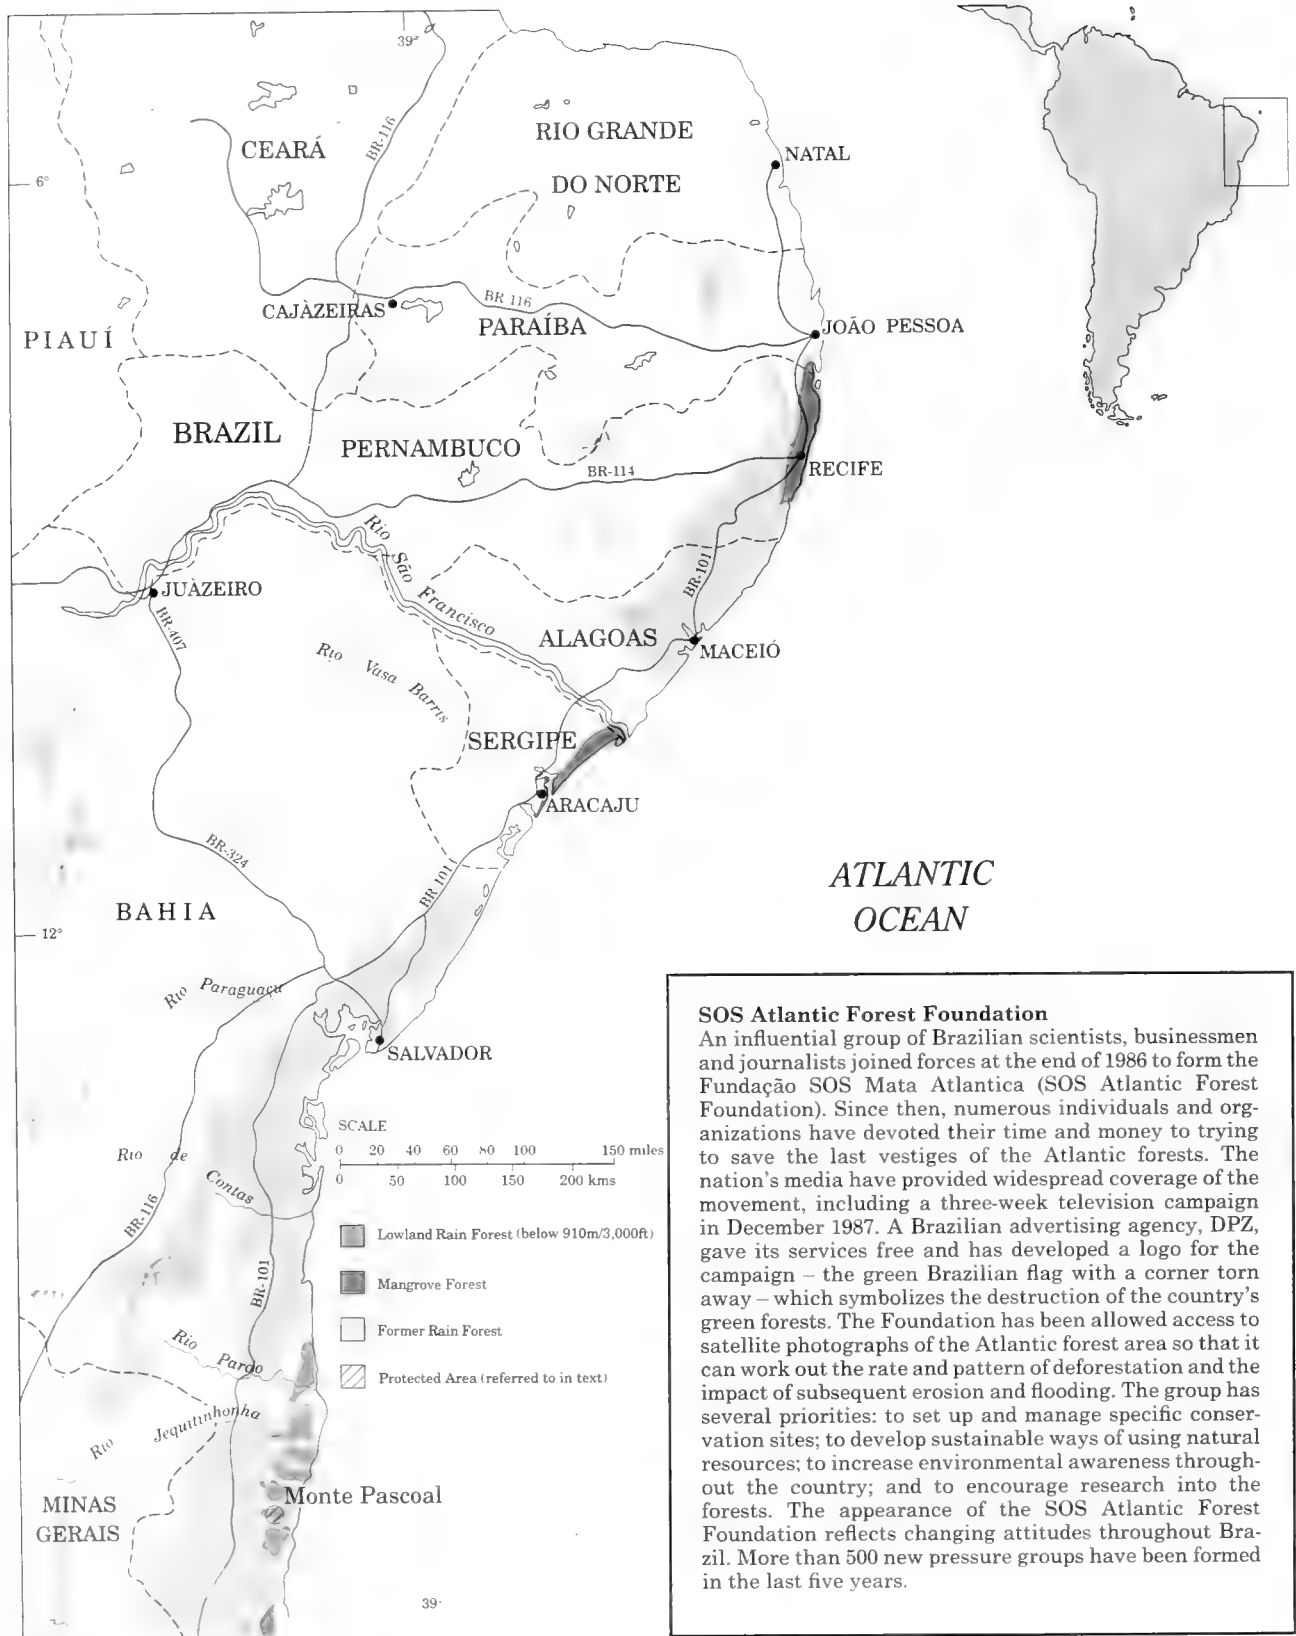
39°

CEARÁ

RIO GRANDE

DO NORTE

NATAL

BR-116

6°

CAJÀZEIRAS

BR 116

PARAÍBA

JOÃO PESSOA

PIAUÍ

BRAZIL

PERNAMBUCO

BR-114

RECIFE

Rio São Francisco

BR-101

JUÀZEIRO

BR-407

ALAGOAS

MACEIÓ

Rio Vasa Barris

SERGIPE

ARACAJU

BR-324

BR-101

ATLANTIC OCEAN

BAHIA

12°

Rio Paraguaçu

SALVADOR

SCALE

0 20 40 60 80 100 150 miles

0 50 100 150 200 kms

Rio de Contas

BR-116

BR-101

Lowland Rain Forest (below 910m/3,000ft)

Mangrove Forest

Former Rain Forest

Protected Area (referred to in text)

Rio Pardo

Rio Jequitinhonha

MINAS GERAIS

Monte Pascoal

39°

**SOS Atlantic Forest Foundation**
An influential group of Brazilian scientists, businessmen and journalists joined forces at the end of 1986 to form the Fundação SOS Mata Atlantica (SOS Atlantic Forest Foundation). Since then, numerous individuals and organizations have devoted their time and money to trying to save the last vestiges of the Atlantic forests. The nation's media have provided widespread coverage of the movement, including a three-week television campaign in December 1987. A Brazilian advertising agency, DPZ, gave its services free and has developed a logo for the campaign – the green Brazilian flag with a corner torn away – which symbolizes the destruction of the country's green forests. The Foundation has been allowed access to satellite photographs of the Atlantic forest area so that it can work out the rate and pattern of deforestation and the impact of subsequent erosion and flooding. The group has several priorities: to set up and manage specific conservation sites; to develop sustainable ways of using natural resources; to increase environmental awareness throughout the country; and to encourage research into the forests. The appearance of the SOS Atlantic Forest Foundation reflects changing attitudes throughout Brazil. More than 500 new pressure groups have been formed in the last five years.